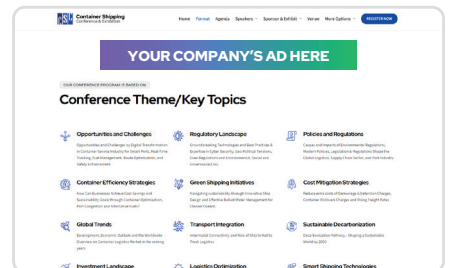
CSE Container Shipping Conference & Exhibition

Home Format Agenda Speakers Sponsor & Exhibit Venue More Options REGISTER NOW

YOUR COMPANY'S AD HERE

OUR CONFERENCE PROGRAM IS BASED ON

Conference Theme/Key Topics

Opportunities and Challenges
Opportunities and Challenges by Digital Transformation in Container Service Industry for Smart Ports, Real-Time Tracking, Fuel Management, Route Optimization, and Safety Enhancement

Regulatory Landscape
Groundbreaking Technologies and Best Practices & Expertise in Cyber Security, Geo-Political Tensions, Green Regulations and Environmental, Social and Governance (ESG) Inc.

Policies and Regulations
Causes and Impacts of Environmental Regulations, Modern Policies, Legislation & Regulations Shape the Global Logistics, Supply Chain Sector, and Port Industry

Container Efficiency Strategies
How Can Businesses Achieve Cost Savings and Sustainability Goals through Container Optimization, Port Congestion and Intermodal Solutions

Green Shipping Initiatives
Navigating sustainability through innovative Ship Design and Effective Ballast Water Management for Cleaner Oceans

Cost Mitigation Strategies
Reduce extra costs of Demurrage & Detention Charges, Container Yield and Charges and Rising Freight Rates

Global Trends
Development, Economic Outlook and the Worldwide Overview on Container Logistics Market in the existing years

Transport Integration
Intermodal Connectivity and Role of Rail & Road in Truck Logistics

Sustainable Decarbonization
Decarbonization Pathway – Shaping a Sustainable World by 2050

Investment Landscape

Logistics Optimization

Smart Shipping Technologies